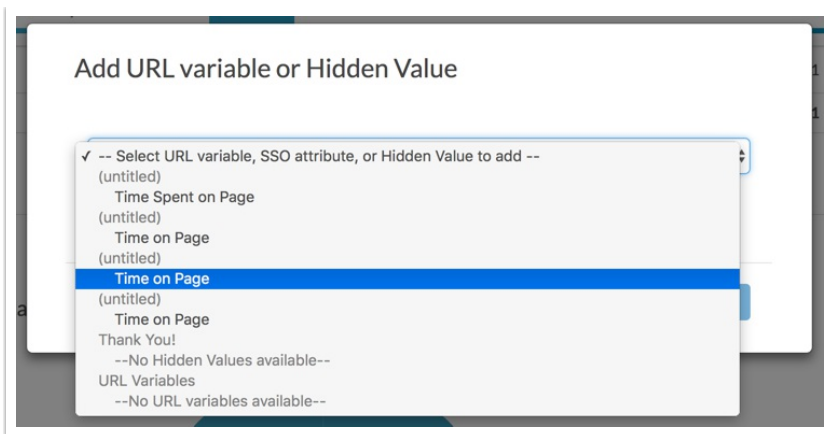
Add URL variable or Hidden Value

✓ -- Select URL variable, SSO attribute, or Hidden Value to add --
(untitled)
Time Spent on Page
(untitled)
Time on Page
(untitled)
Time on Page
(untitled)
Time on Page
Thank You!
--No Hidden Values available--
URL Variables
--No URL variables available--